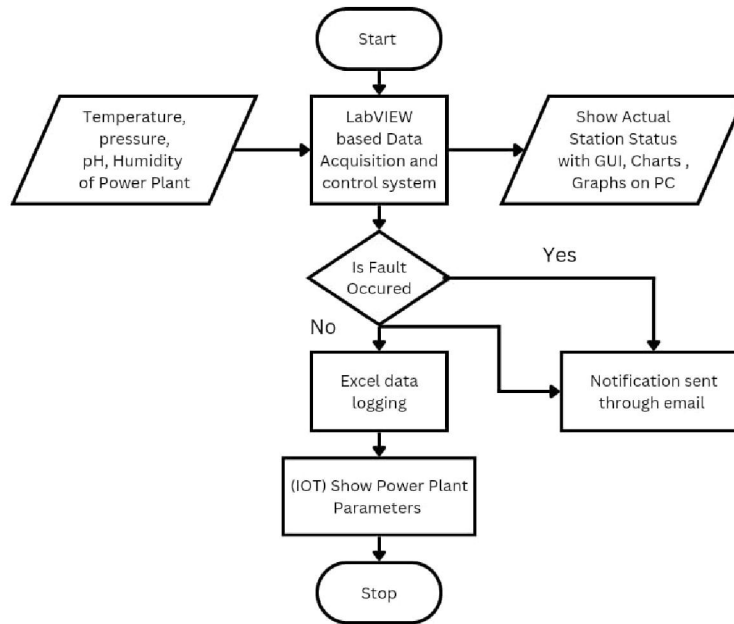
Start

Temperature, pressure, pH, Humidity of Power Plant

LabVIEW based Data Acquisition and control system

Show Actual Station Status with GUI, Charts , Graphs on PC

Is Fault Occured

Yes

No

Excel data logging

Notification sent through email

(IOT) Show Power Plant Parameters

Stop